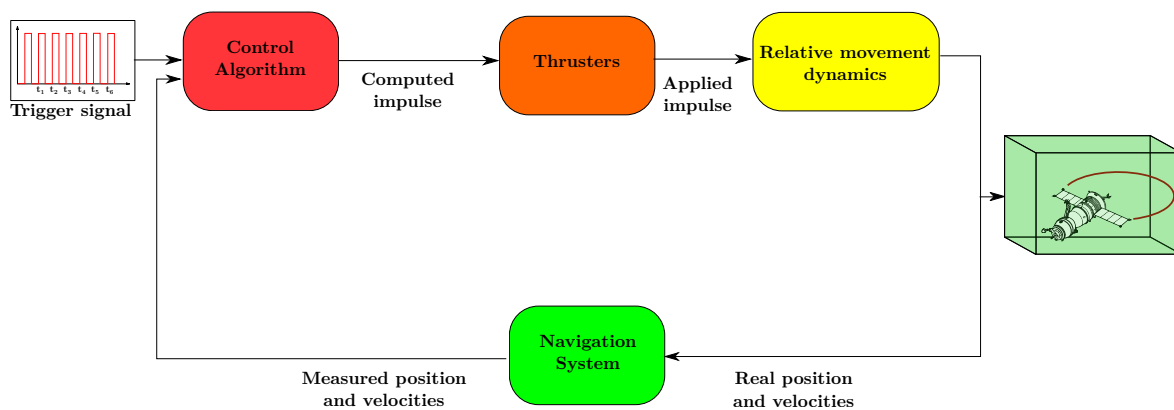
$t_1$ $t_2$ $t_3$ $t_4$ $t_5$ $t_6$

Trigger signal

Control Algorithm

Computed impulse

Thrusters

Applied impulse

Relative movement dynamics

Navigation System

Measured position and velocities

Real position and velocities